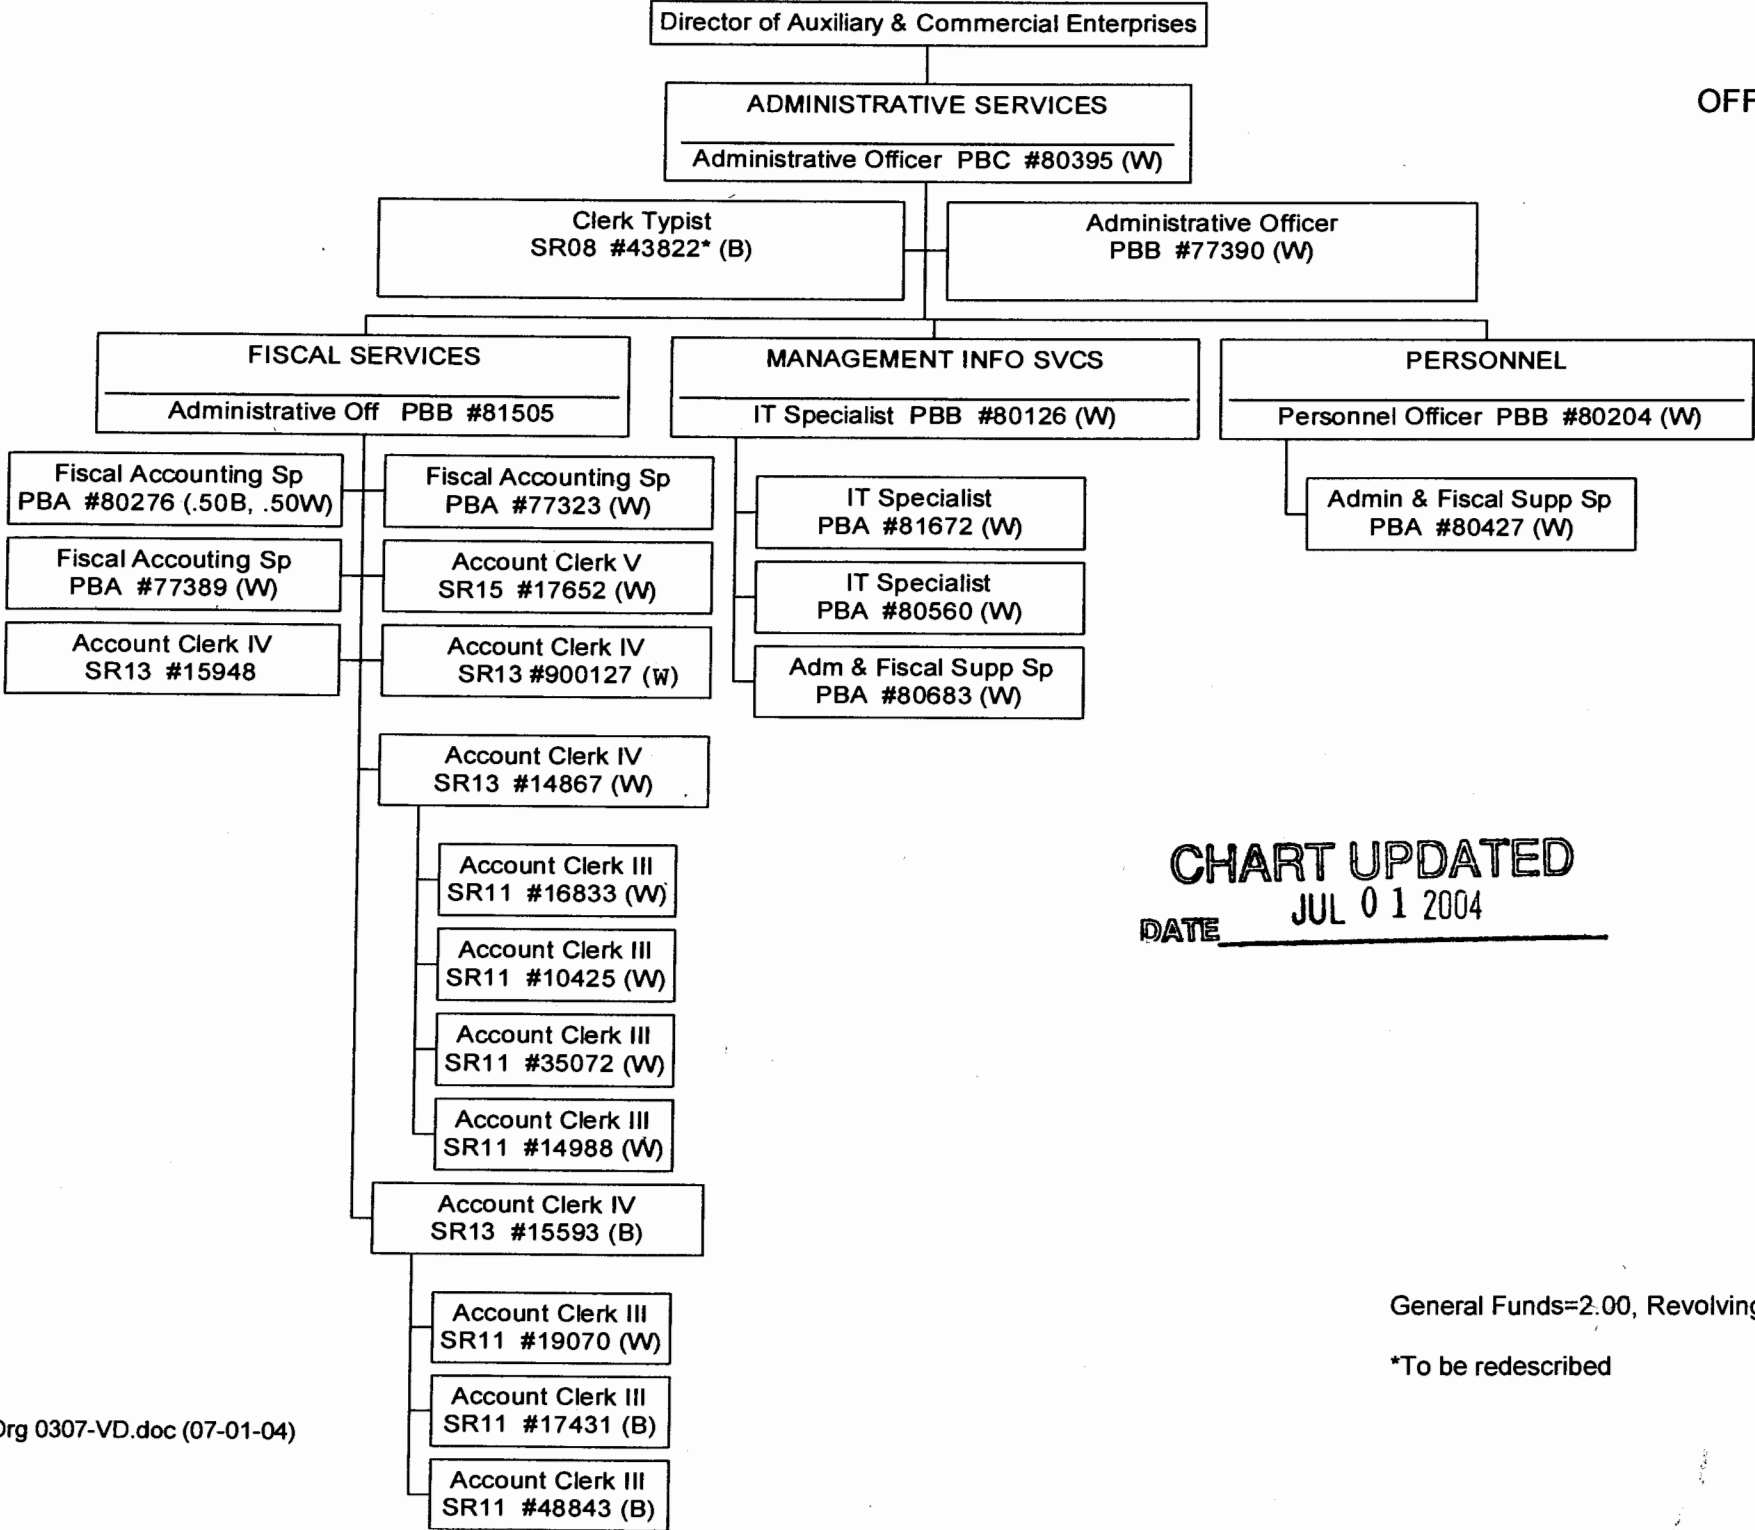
Director of Auxiliary & Commercial Enterprises

OFF

ADMINISTRATIVE SERVICES

Administrative Officer PBC #80395 (W)

Clerk Typist
SR08 #43822* (B)

Administrative Officer
PBB #77390 (W)

FISCAL SERVICES

Administrative Off PBB #81505

Fiscal Accounting Sp
PBA #80276 (.50B, .50W)

Fiscal Accounting Sp
PBA #77323 (W)

Fiscal Accouting Sp
PBA #77389 (W)

Account Clerk V
SR15 #17652 (W)

Account Clerk IV
SR13 #15948

Account Clerk IV
SR13 #900127 (W)

Account Clerk IV
SR13 #14867 (W)

Account Clerk III
SR11 #16833 (W)

Account Clerk III
SR11 #10425 (W)

Account Clerk III
SR11 #35072 (W)

Account Clerk III
SR11 #14988 (W)

Account Clerk IV
SR13 #15593 (B)

Account Clerk III
SR11 #19070 (W)

Account Clerk III
SR11 #17431 (B)

Account Clerk III
SR11 #48843 (B)

MANAGEMENT INFO SVCS

IT Specialist PBB #80126 (W)

IT Specialist
PBA #81672 (W)

IT Specialist
PBA #80560 (W)

Adm & Fiscal Supp Sp
PBA #80683 (W)

PERSONNEL

Personnel Officer PBB #80204 (W)

Admin & Fiscal Supp Sp
PBA #80427 (W)

CHART UPDATED
DATE JUL 0 1 2004

General Funds=2.00, Revolving

*To be redescribed

Org 0307-VD.doc (07-01-04)